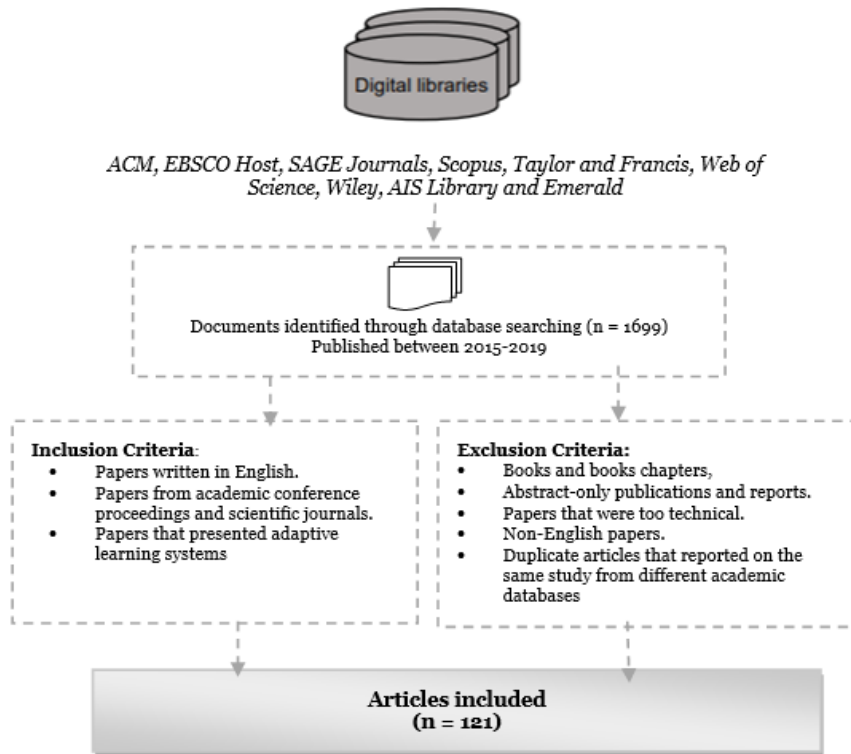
Digital libraries

ACM, EBSCO Host, SAGE Journals, Scopus, Taylor and Francis, Web of Science, Wiley, AIS Library and Emerald

Documents identified through database searching (n = 1699)
Published between 2015-2019

Inclusion Criteria:
• Papers written in English.
• Papers from academic conference proceedings and scientific journals.
• Papers that presented adaptive learning systems

Exclusion Criteria:
• Books and books chapters,
• Abstract-only publications and reports.
• Papers that were too technical.
• Non-English papers.
• Duplicate articles that reported on the same study from different academic databases

Articles included
(n = 121)